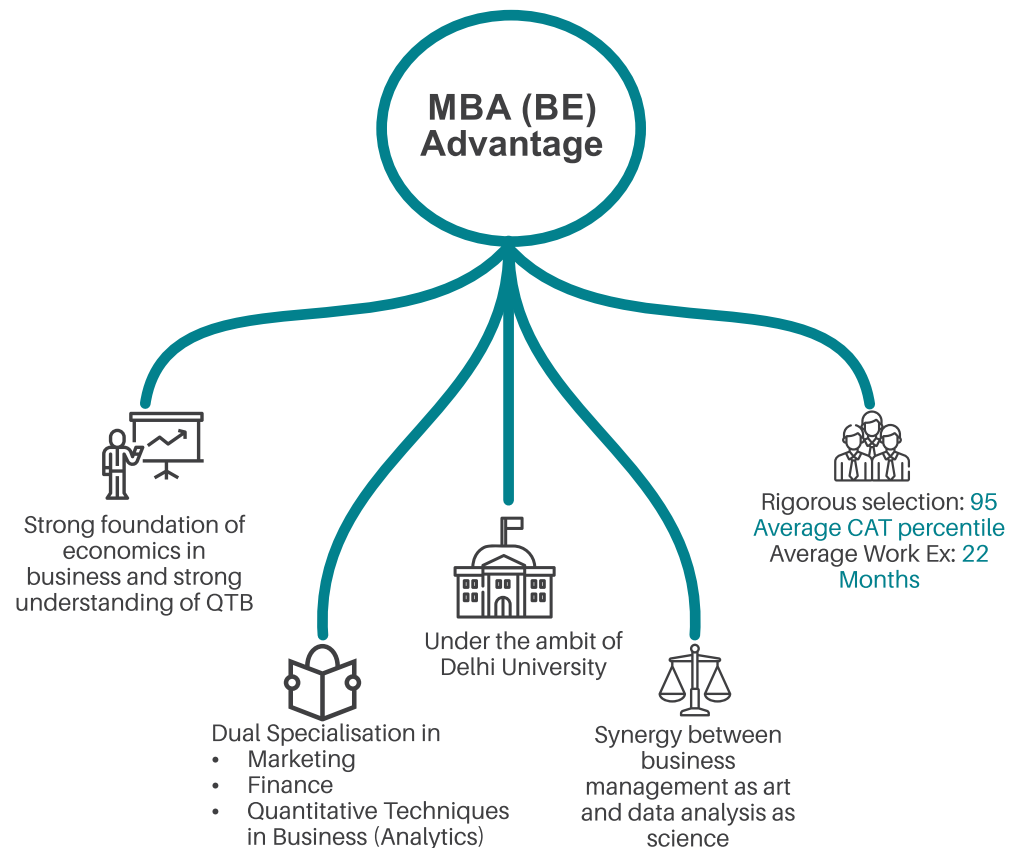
MBA (BE) Advantage

Strong foundation of economics in business and strong understanding of QTB

Dual Specialisation in
• Marketing
• Finance
• Quantitative Techniques in Business (Analytics)

Under the ambit of Delhi University

Synergy between business management as art and data analysis as science

Rigorous selection: 95 Average CAT percentile
Average Work Ex: 22 Months